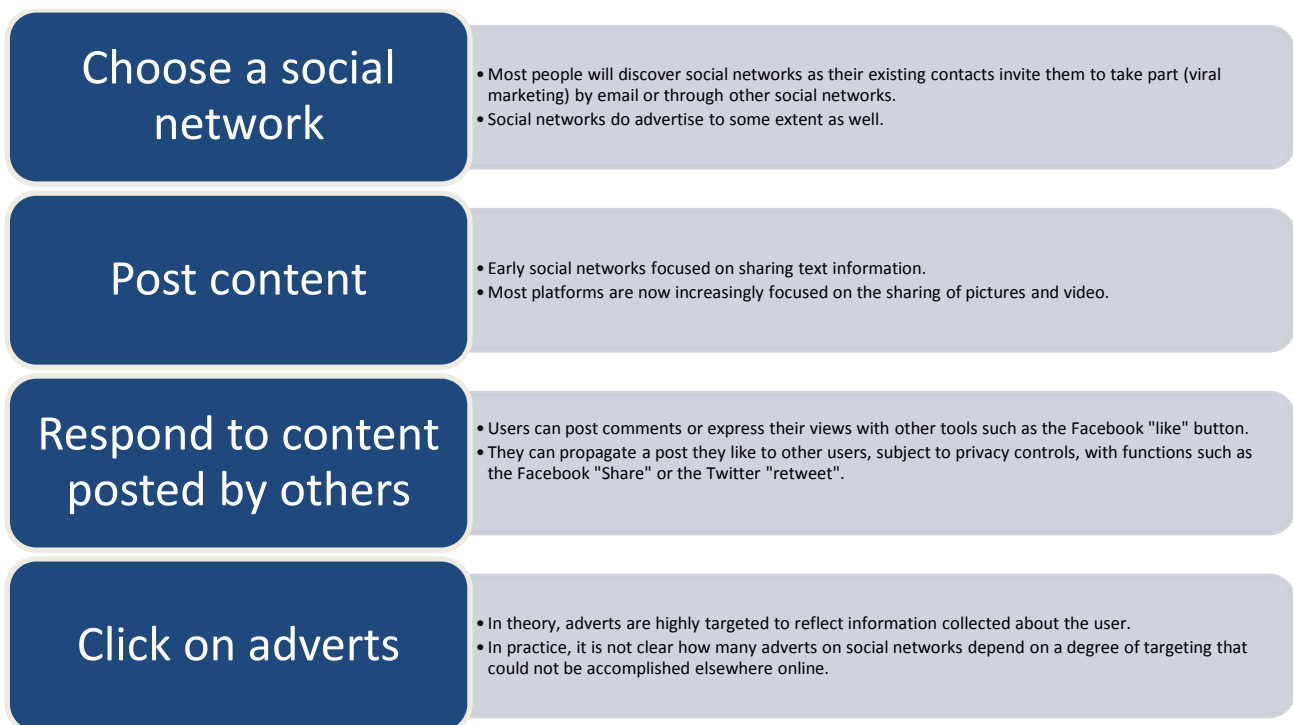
Choose a social network

• Most people will discover social networks as their existing contacts invite them to take part (viral marketing) by email or through other social networks.
• Social networks do advertise to some extent as well.

Post content

• Early social networks focused on sharing text information.
• Most platforms are now increasingly focused on the sharing of pictures and video.

Respond to content posted by others

• Users can post comments or express their views with other tools such as the Facebook "like" button.
• They can propagate a post they like to other users, subject to privacy controls, with functions such as the Facebook "Share" or the Twitter "retweet".

Click on adverts

• In theory, adverts are highly targeted to reflect information collected about the user.
• In practice, it is not clear how many adverts on social networks depend on a degree of targeting that could not be accomplished elsewhere online.